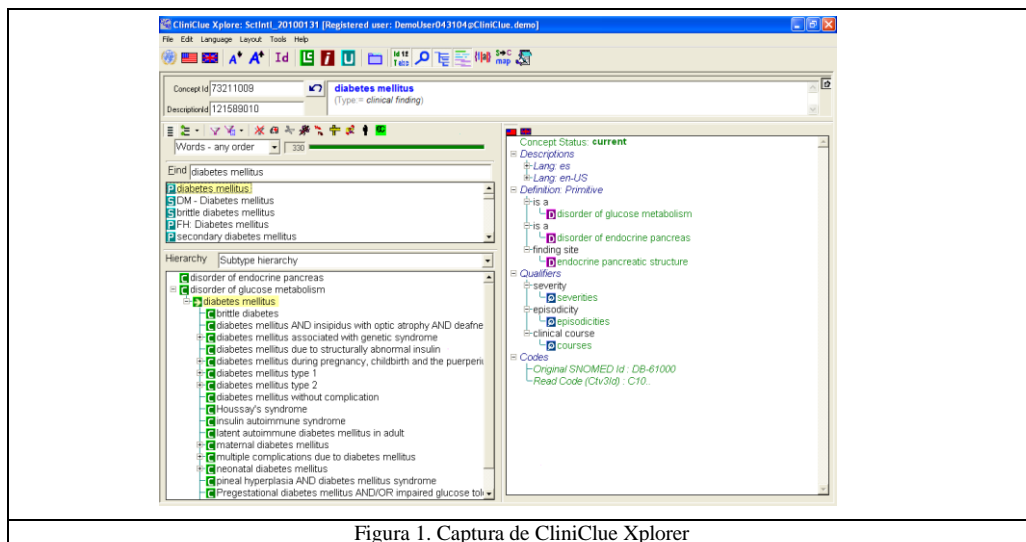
CliniClue Xplore: SctIntl_20100131 [Registered user: DemoUser043104@CliniClue.demo]

File Edit Language Layout Tools Help

A⁺ A⁺ Id

Concept Id 73211009
DescriptionId 121589010

diabetes mellitus
(Type = clinical finding)

Words - any order 330

Find diabetes mellitus

P diabetes mellitus
S DM - Diabetes mellitus
S brittle diabetes mellitus
P FH: Diabetes mellitus
P secondary diabetes mellitus

Hierarchy Subtype hierarchy

C disorder of endocrine pancreas
C disorder of glucose metabolism
diabetes mellitus
C brittle diabetes
C diabetes mellitus AND insipidus with optic atrophy AND deafne
C diabetes mellitus associated with genetic syndrome
C diabetes mellitus due to structurally abnormal insulin
C diabetes mellitus during pregnancy, childbirth and the puerperi
C diabetes mellitus type 1
C diabetes mellitus type 2
C diabetes mellitus without complication
C Houssay's syndrome
C insulin autoimmune syndrome
C latent autoimmune diabetes mellitus in adult
C maternal diabetes mellitus
C multiple complications due to diabetes mellitus
C neonatal diabetes mellitus
C pineal hyperplasia AND diabetes mellitus syndrome
C Pregestational diabetes mellitus AND/OR impaired glucose tol

Concept Status: current
Descriptions
Lang: es
Lang: en-US
Definition: Primitive
is a
D disorder of glucose metabolism
is a
D disorder of endocrine pancreas
finding site
D endocrine pancreatic structure
Qualifiers
severity
Q severities
episodicity
Q episodicities
clinical course
Q courses
Codes
Original SNOMED Id : DB-61000
Read Code (Ctv3Id) : C10..

Figura 1. Captura de CliniClue Xplorer